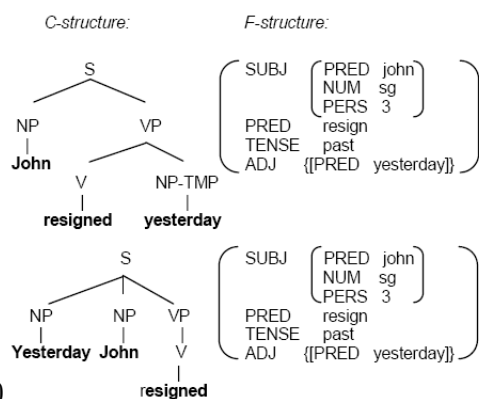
C-structure:

F-structure:

S

NP VP

John

V NP-TMP

resigned yesterday

SUBJ [PRED john NUM sg PERS 3]
PRED resign
TENSE past
ADJ {[PRED yesterday]}

S

NP NP VP

Yesterday John V

resigned

SUBJ [PRED john NUM sg PERS 3]
PRED resign
TENSE past
ADJ {[PRED yesterday]}